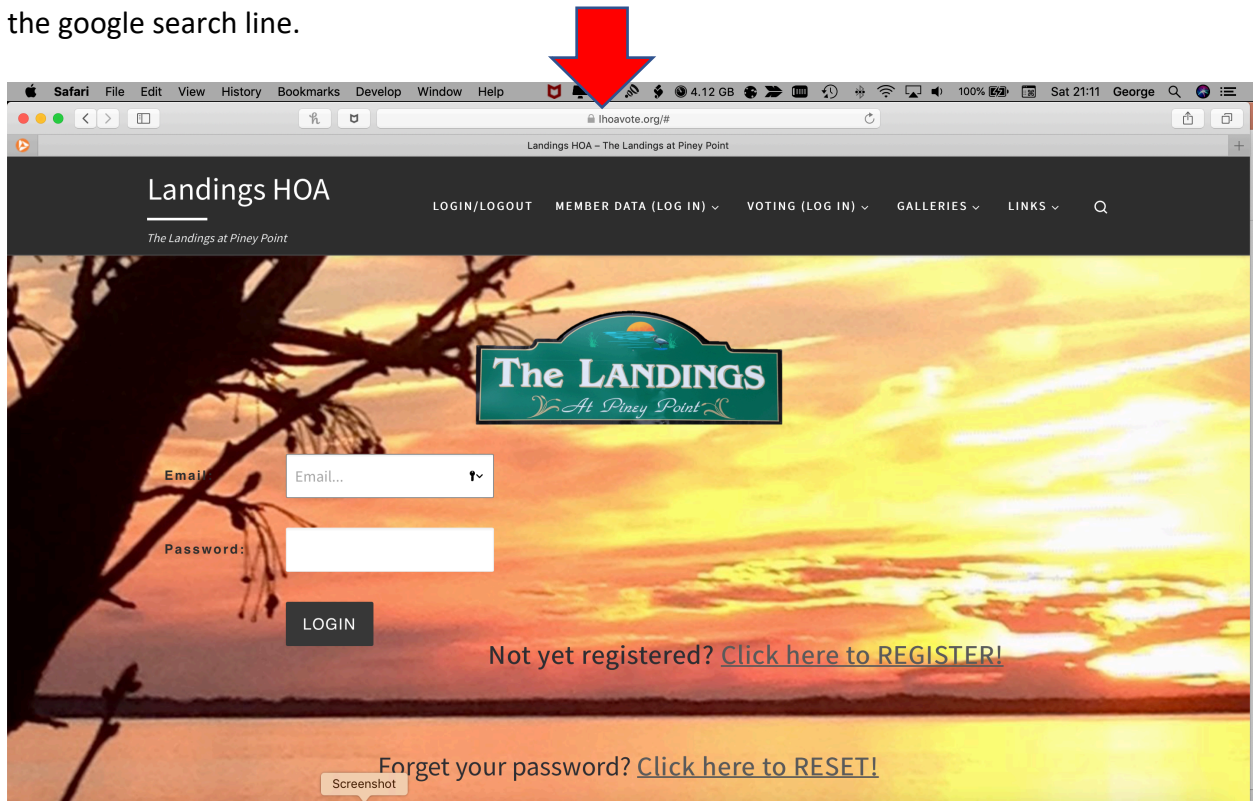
the google search line.

Safari File Edit View History Bookmarks Develop Window Help

4.12 GB

100%

Sat 21:11 George

lhoavote.org/#

Landings HOA – The Landings at Piney Point

Landings HOA

The Landings at Piney Point

LOGIN/LOGOUT MEMBER DATA (LOG IN) VOTING (LOG IN) GALLERIES LINKS

The LANDINGS
At Piney Point

Email: Email...

Password:

LOGIN

Not yet registered? Click here to REGISTER!

Forget your password? Click here to RESET!

Screenshot